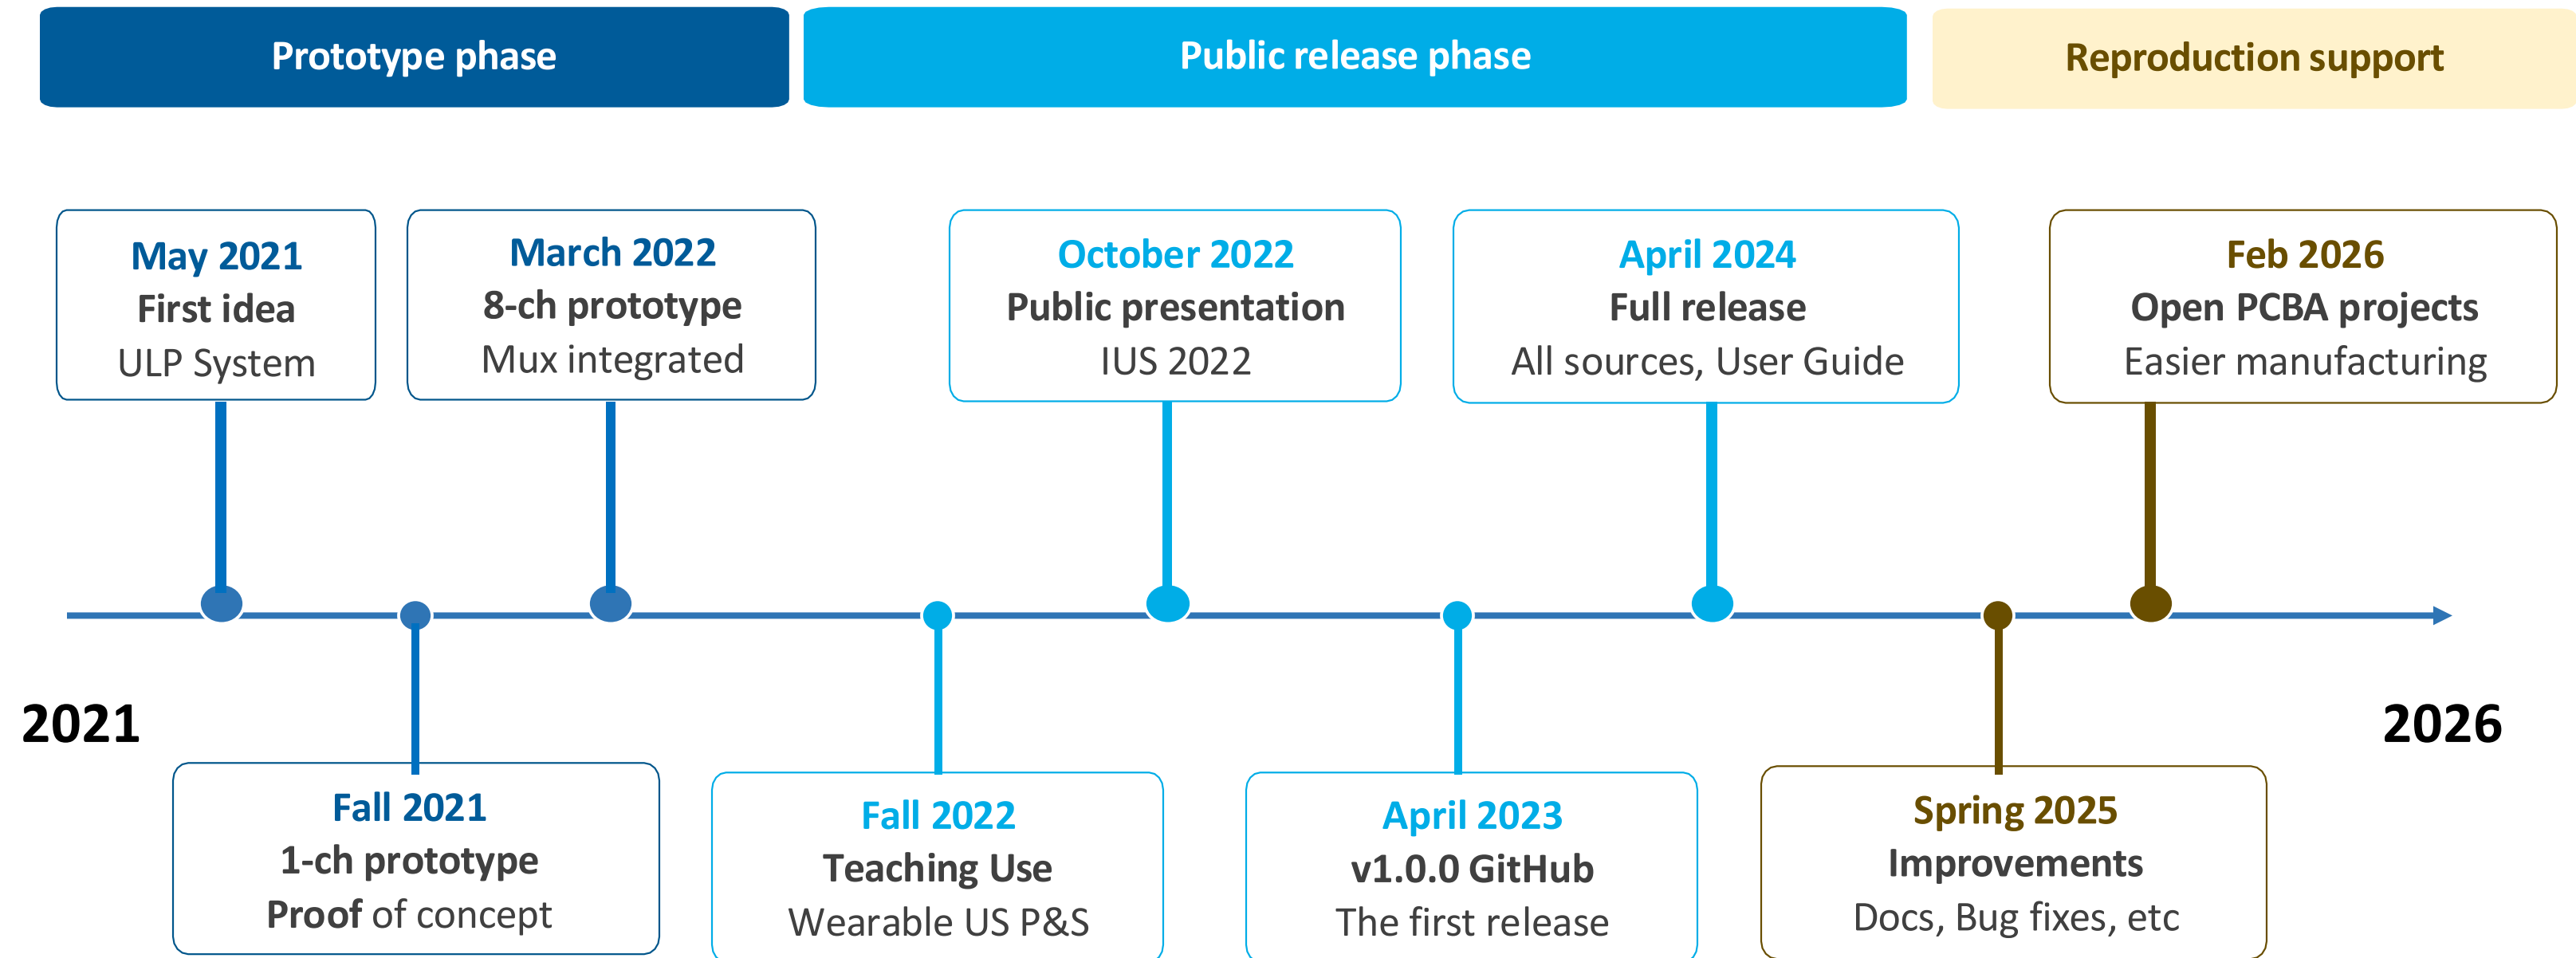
Prototype phase

Public release phase

Reproduction support

May 2021
First idea
ULP System

March 2022
8-ch prototype
Mux integrated

October 2022
Public presentation
IUS 2022

April 2024
Full release
All sources, User Guide

Feb 2026
Open PCBA projects
Easier manufacturing

2021

2026

Fall 2021
1-ch prototype
Proof of concept

Fall 2022
Teaching Use
Wearable US P&S

April 2023
v1.0.0 GitHub
The first release

Spring 2025
Improvements
Docs, Bug fixes, etc